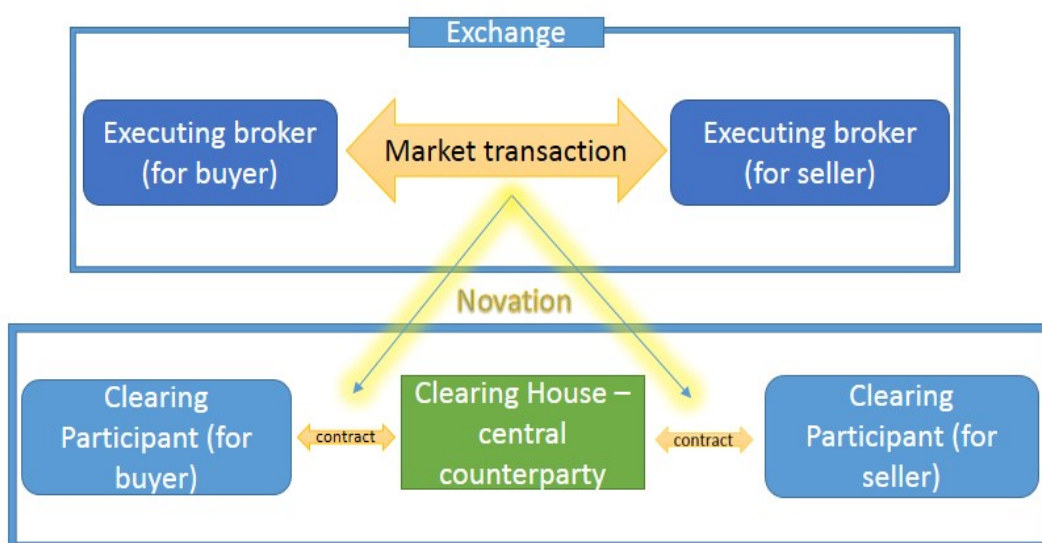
Exchange

Executing broker (for buyer)

Market transaction

Executing broker (for seller)

Novation

Clearing Participant (for buyer)

contract

Clearing House – central counterparty

contract

Clearing Participant (for seller)